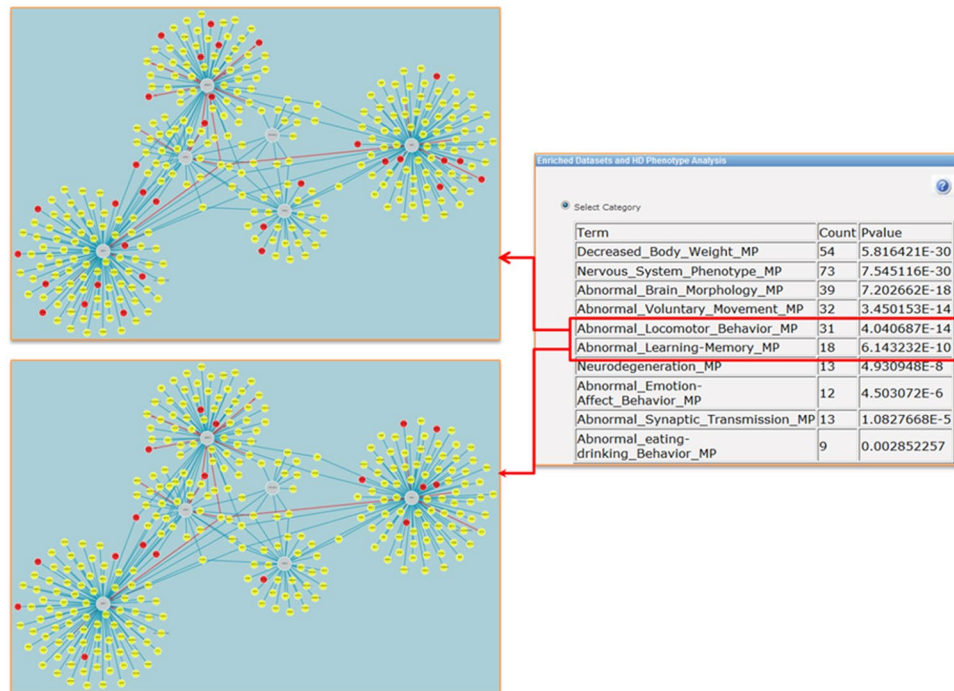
Enriched Datasets and HD Phenotype Analysis

Select Category

| Term | Count | Pvalue |
|---|---|---|
| Decreased_Body_Weight_MP | 54 | 5.816421E-30 |
| Nervous_System_Phenotype_MP | 73 | 7.545116E-30 |
| Abnormal_Brain_Morphology_MP | 39 | 7.202662E-18 |
| Abnormal_Voluntary_Movement_MP | 32 | 3.450153E-14 |
| Abnormal_Locomotor_Behavior_MP | 31 | 4.040687E-14 |
| Abnormal_Learning-Memory_MP | 18 | 6.143232E-10 |
| Neurodegeneration_MP | 13 | 4.930948E-8 |
| Abnormal_Emotion-Affect_Behavior_MP | 12 | 4.503072E-6 |
| Abnormal_Synaptic_Transmission_MP | 13 | 1.0827668E-5 |
| Abnormal_eating-drinking_Behavior_MP | 9 | 0.002852257 |